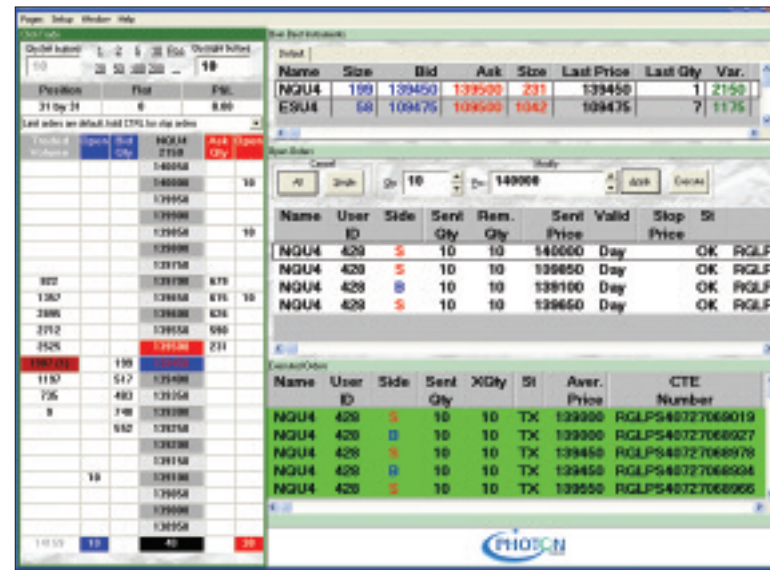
Pages Setup Window Help

Order Trader

Quantity buttons 1 2 5 10 Pos. Quantity Entered 10

Position | Flat | P&L
31 by 31 | 0 | 0.00

Last orders are default, hold CTRL to clip orders

| Traded Volume | Opens | Bid Qty | NQU4 2150 | Ask Qty | Opens |
|---|---|---|---|---|---|
| | | | 140050 | | |
| | | | 140000 | | 10 |
| | | | 139950 | | |
| | | | 139900 | | |
| | | | 139850 | | 10 |
| | | | 139800 | | |
| | | | 139750 | | |
| 922 | | | 139700 | 678 | |
| 1367 | | | 139650 | 616 | 10 |
| 2095 | | | 139600 | 626 | |
| 2712 | | | 139550 | 590 | |
| 2525 | | | 139500 | 231 | |
| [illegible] | | 199 | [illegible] | | |
| 1197 | | 517 | 139400 | | |
| 735 | | 493 | 139350 | | |
| 9 | | 749 | 139300 | | |
| | | 552 | 139250 | | |
| | | | 139200 | | |
| | | | 139150 | | |
| | 10 | | 139100 | | |
| | | | 139050 | | |
| | | | 139000 | | |
| | | | 138950 | | |
| 14559 | 10 | | 40 | | 20 |

Best Instruments

Default

| Name | Size | Bid | Ask | Size | Last Price | Last Qty | Var. |
|---|---|---|---|---|---|---|---|
| NQU4 | 199 | 139450 | 139500 | 231 | 139450 | 1 | 2150 |
| ESU4 | 58 | 109475 | 109500 | 1042 | 109475 | 7 | 1175 |

Open Orders

Cancel All Side | Modify Qty 10 Px 140000 Apply Cancel

| Name | User ID | Side | Sent Qty | Rem. Qty | Sent Price | Valid | Stop Price | St | |
|---|---|---|---|---|---|---|---|---|---|
| NQU4 | 428 | S | 10 | 10 | 140000 | Day | | OK | RGLP |
| NQU4 | 428 | S | 10 | 10 | 139850 | Day | | OK | RGLP |
| NQU4 | 428 | B | 10 | 10 | 139100 | Day | | OK | RGLP |
| NQU4 | 428 | S | 10 | 10 | 139650 | Day | | OK | RGLP |

Executed Orders

| Name | User ID | Side | Sent Qty | XQty | St | Aver. Price | CTE Number |
|---|---|---|---|---|---|---|---|
| NQU4 | 428 | S | 10 | 10 | TX | 139000 | RGLPS40727069019 |
| NQU4 | 428 | B | 10 | 10 | TX | 139000 | RGLPS40727069027 |
| NQU4 | 428 | S | 10 | 10 | TX | 139450 | RGLPS40727068978 |
| NQU4 | 428 | B | 10 | 10 | TX | 139450 | RGLPS40727068994 |
| NQU4 | 428 | S | 10 | 10 | TX | 139550 | RGLPS40727068966 |

PHOTON